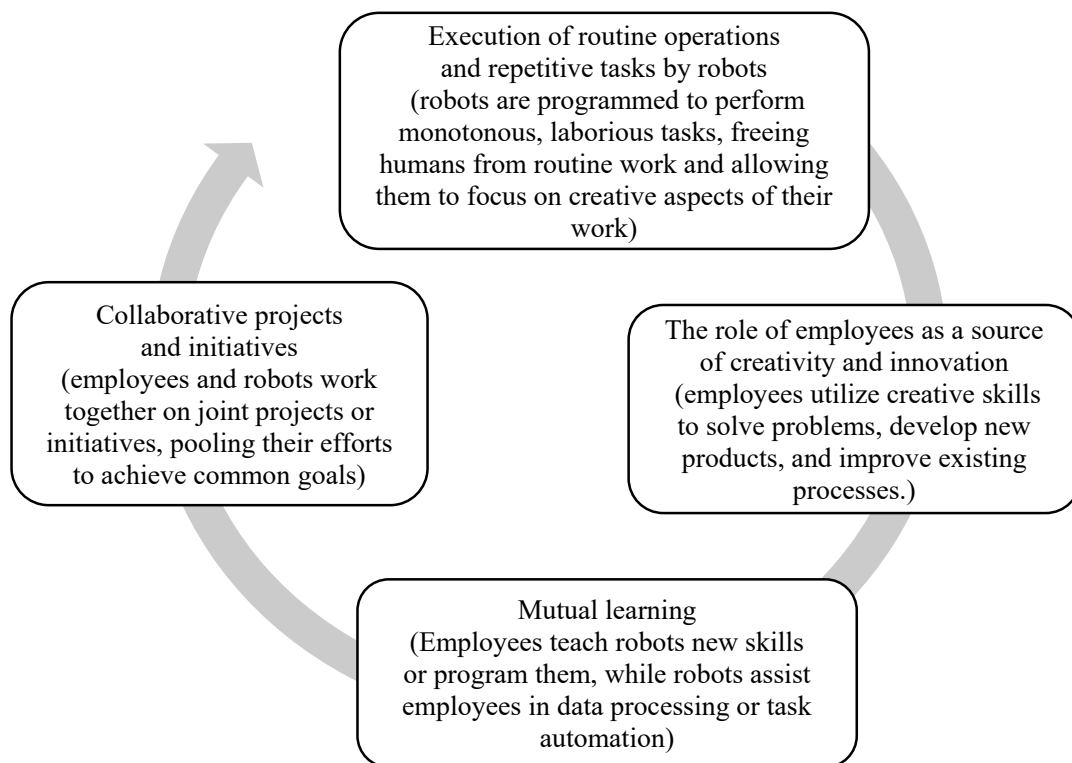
Execution of routine operations and repetitive tasks by robots (robots are programmed to perform monotonous, laborious tasks, freeing humans from routine work and allowing them to focus on creative aspects of their work)

The role of employees as a source of creativity and innovation (employees utilize creative skills to solve problems, develop new products, and improve existing processes.)

Mutual learning (Employees teach robots new skills or program them, while robots assist employees in data processing or task automation)

Collaborative projects and initiatives (employees and robots work together on joint projects or initiatives, pooling their efforts to achieve common goals)